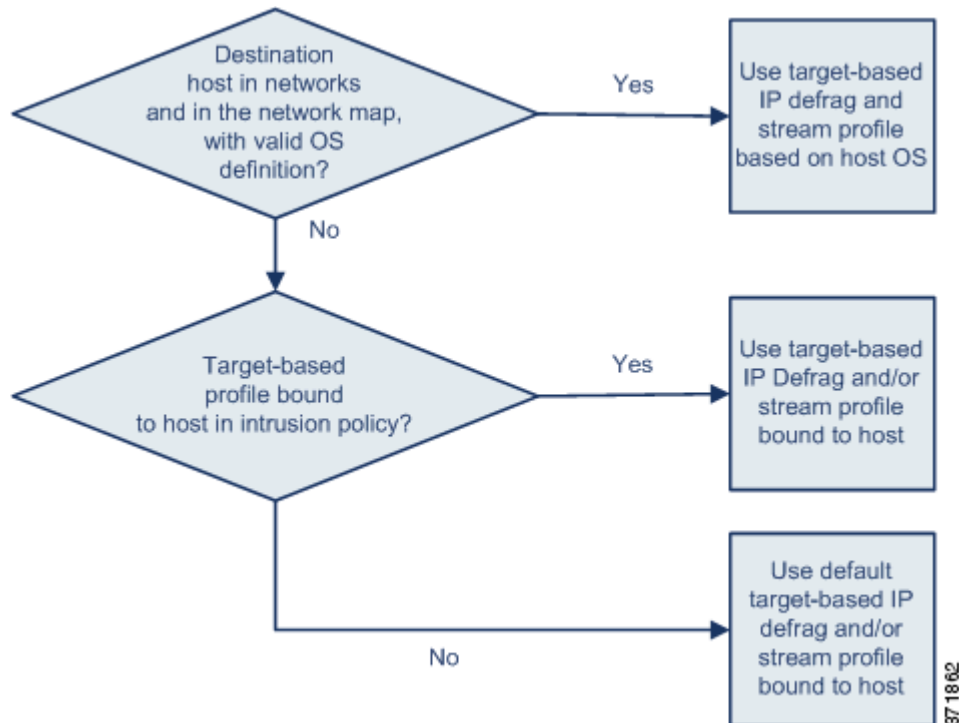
Destination host in networks and in the network map, with valid OS definition?

Yes

Use target-based IP defrag and stream profile based on host OS

No

Target-based profile bound to host in intrusion policy?

Yes

Use target-based IP Defrag and/or stream profile bound to host

No

Use default target-based IP defrag and/or stream profile bound to host

371862